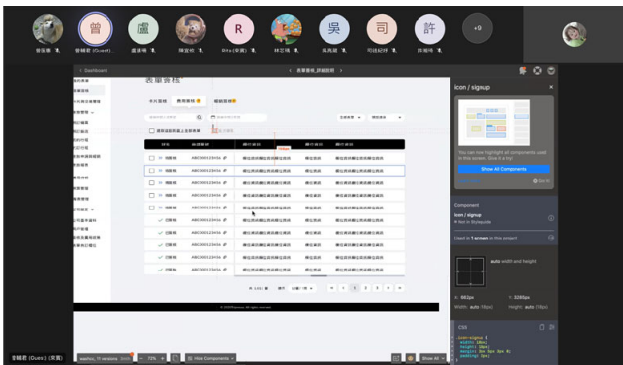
曾 盧 R 吳 司 許 +9

曾晴君 (Guest) 盧  陳  Rita  林  吳  司  許

表單管理

icon / signup

Show All Components

Component

icon / signup

Used in 1 screen in this project

auto width and height

CSS

ABC0012345

曾晴君 (Guest) (共享)

Hide Components

Show All